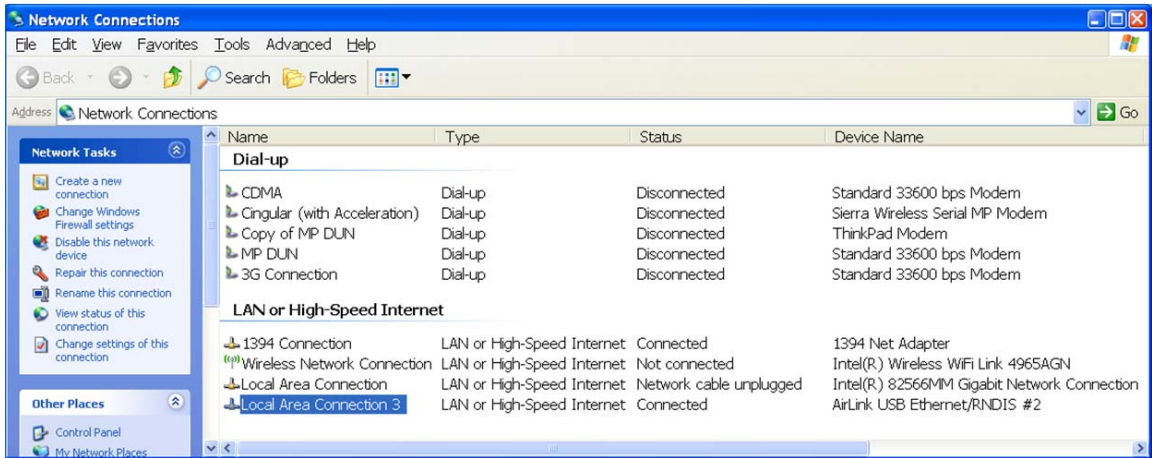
Network Connections

File Edit View Favorites Tools Advanced Help

Back Search Folders

Address Network Connections Go

Network Tasks

Create a new connection
Change Windows Firewall settings
Disable this network device
Repair this connection
Rename this connection
View status of this connection
Change settings of this connection

Other Places

Control Panel
My Network Places

| Name | Type | Status | Device Name |
|---|---|---|---|
| Dial-up | | | |
| CDMA | Dial-up | Disconnected | Standard 33600 bps Modem |
| Cingular (with Acceleration) | Dial-up | Disconnected | Sierra Wireless Serial MP Modem |
| Copy of MP DUN | Dial-up | Disconnected | ThinkPad Modem |
| MP DUN | Dial-up | Disconnected | Standard 33600 bps Modem |
| 3G Connection | Dial-up | Disconnected | Standard 33600 bps Modem |
| LAN or High-Speed Internet | | | |
| 1394 Connection | LAN or High-Speed Internet | Connected | 1394 Net Adapter |
| Wireless Network Connection | LAN or High-Speed Internet | Not connected | Intel(R) Wireless WiFi Link 4965AGN |
| Local Area Connection | LAN or High-Speed Internet | Network cable unplugged | Intel(R) 82566MM Gigabit Network Connection |
| Local Area Connection 3 | LAN or High-Speed Internet | Connected | AirLink USB Ethernet/RNDIS #2 |